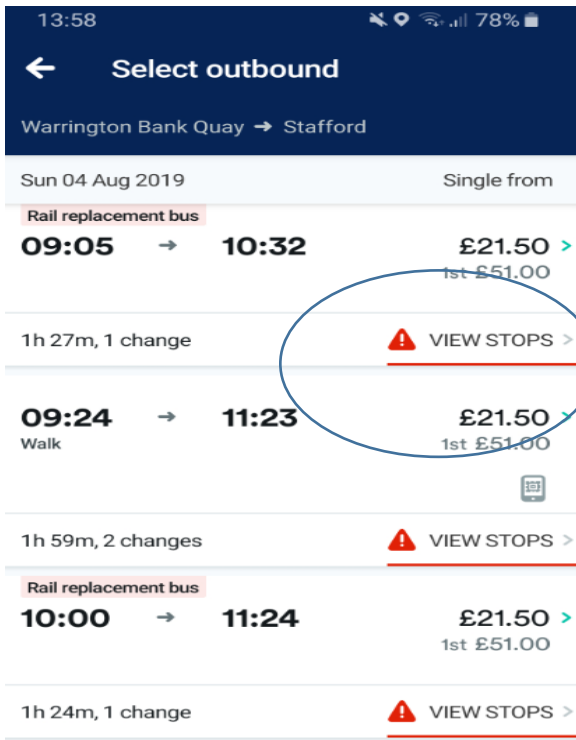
13:58

78%

Select outbound

Warrington Bank Quay → Stafford

Sun 04 Aug 2019

Single from

Rail replacement bus

09:05 → 10:32

£21.50

1st £51.00

1h 27m, 1 change

VIEW STOPS

09:24 → 11:23

Walk

£21.50

1st £51.00

1h 59m, 2 changes

VIEW STOPS

Rail replacement bus

10:00 → 11:24

£21.50

1st £51.00

1h 24m, 1 change

VIEW STOPS